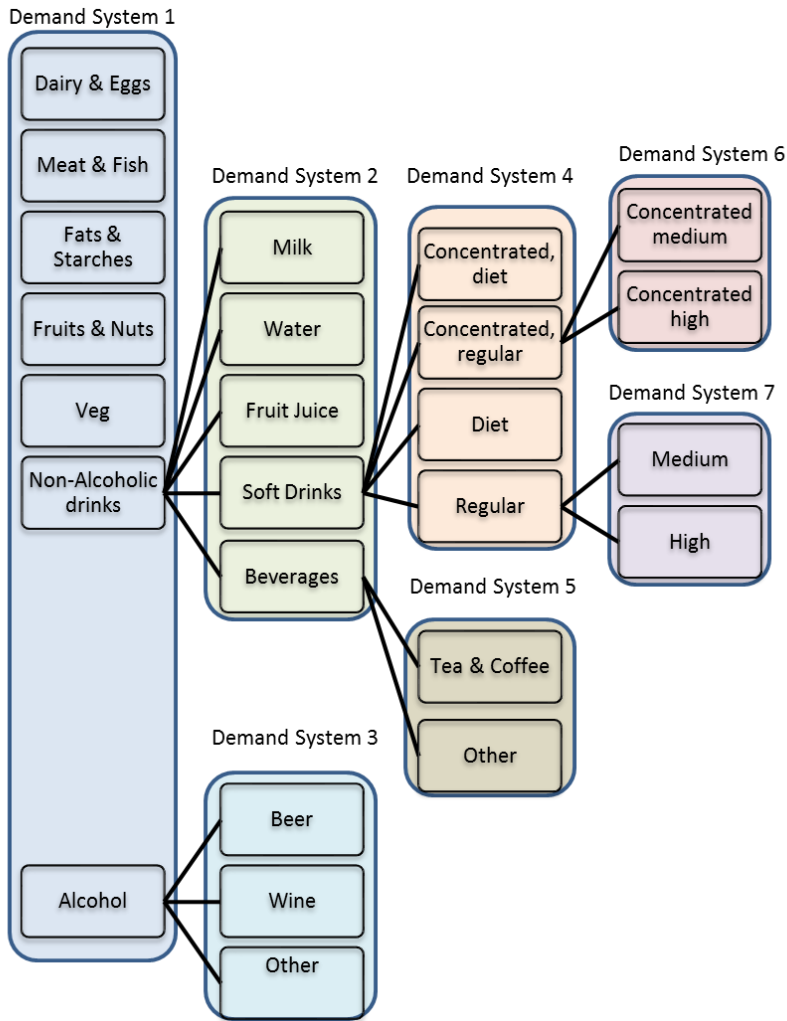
Demand System 1

Dairy & Eggs

Meat & Fish

Fats & Starches

Fruits & Nuts

Veg

Non-Alcoholic drinks

Alcohol

Demand System 2

Milk

Water

Fruit Juice

Soft Drinks

Beverages

Demand System 4

Concentrated, diet

Concentrated, regular

Diet

Regular

Demand System 6

Concentrated medium

Concentrated high

Demand System 7

Medium

High

Demand System 5

Tea & Coffee

Other

Demand System 3

Beer

Wine

Other